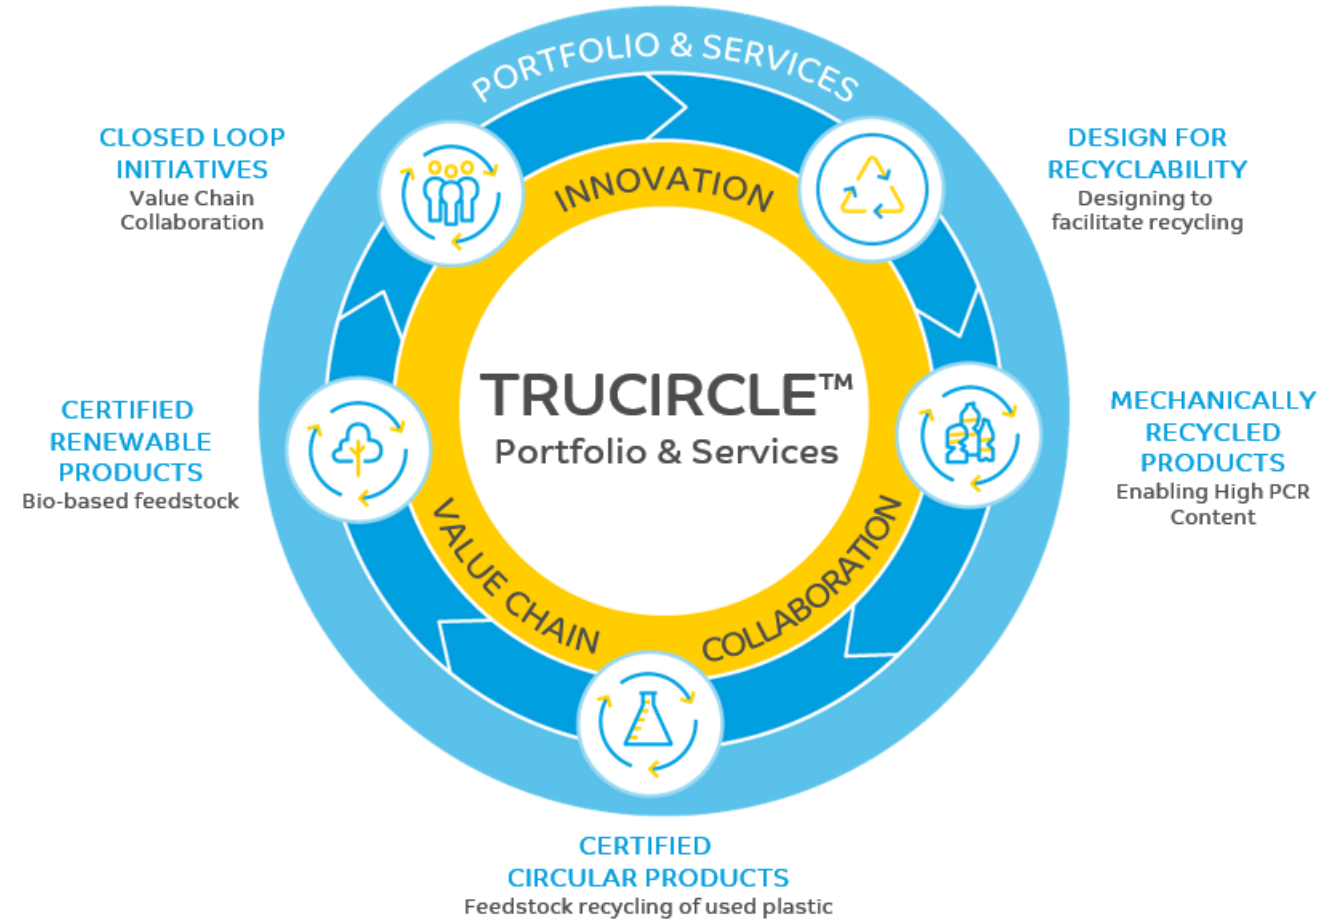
PORTFOLIO & SERVICES

CLOSED LOOP INITIATIVES
Value Chain Collaboration

DESIGN FOR RECYCLABILITY
Designing to facilitate recycling

INNOVATION

TRUCIRCLE™
Portfolio & Services

CERTIFIED RENEWABLE PRODUCTS
Bio-based feedstock

MECHANICALLY RECYCLED PRODUCTS
Enabling High PCR Content

VALUE CHAIN COLLABORATION

CERTIFIED CIRCULAR PRODUCTS
Feedstock recycling of used plastic